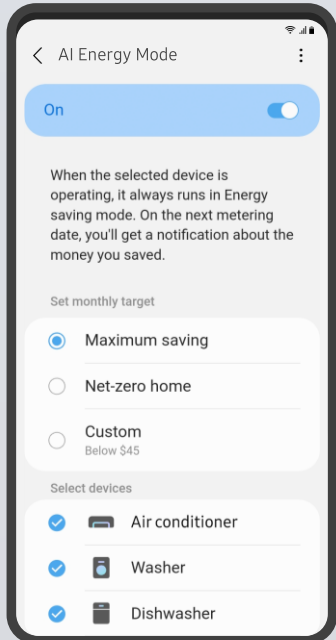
AI Energy Mode

On

When the selected device is operating, it always runs in Energy saving mode. On the next metering date, you'll get a notification about the money you saved.

Set monthly target

Maximum saving

Net-zero home

Custom
Below $45

Select devices

Air conditioner

Washer

Dishwasher